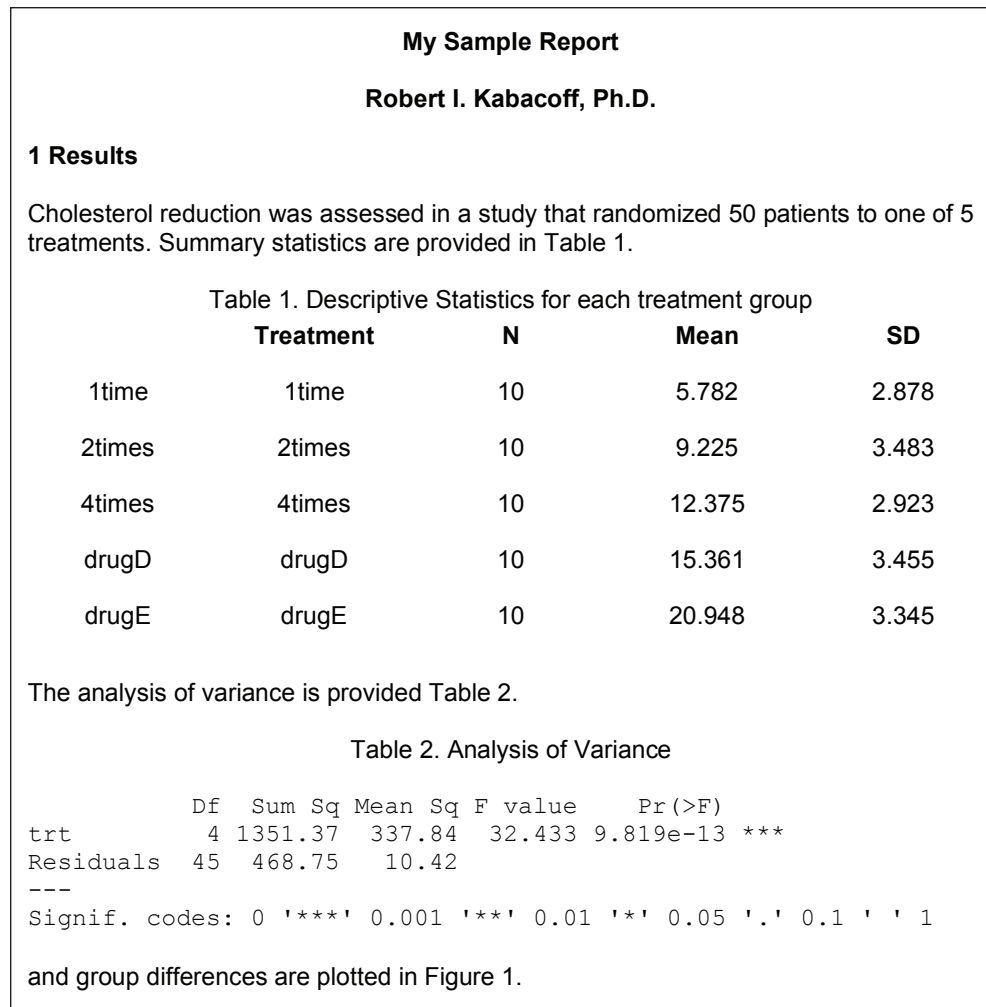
My Sample Report

Robert I. Kabacoff, Ph.D.

1 Results

Cholesterol reduction was assessed in a study that randomized 50 patients to one of 5 treatments. Summary statistics are provided in Table 1.

Table 1. Descriptive Statistics for each treatment group

| | Treatment | N | Mean | SD |
|---|---|---|---|---|
| 1time | 1time | 10 | 5.782 | 2.878 |
| 2times | 2times | 10 | 9.225 | 3.483 |
| 4times | 4times | 10 | 12.375 | 2.923 |
| drugD | drugD | 10 | 15.361 | 3.455 |
| drugE | drugE | 10 | 20.948 | 3.345 |

The analysis of variance is provided Table 2.

Table 2. Analysis of Variance

```
          Df  Sum Sq Mean Sq F value    Pr(>F)
trt        4 1351.37  337.84  32.433 9.819e-13 ***
Residuals 45  468.75   10.42
---
Signif. codes: 0 '***' 0.001 '**' 0.01 '*' 0.05 '.' 0.1 ' ' 1
```

and group differences are plotted in Figure 1.